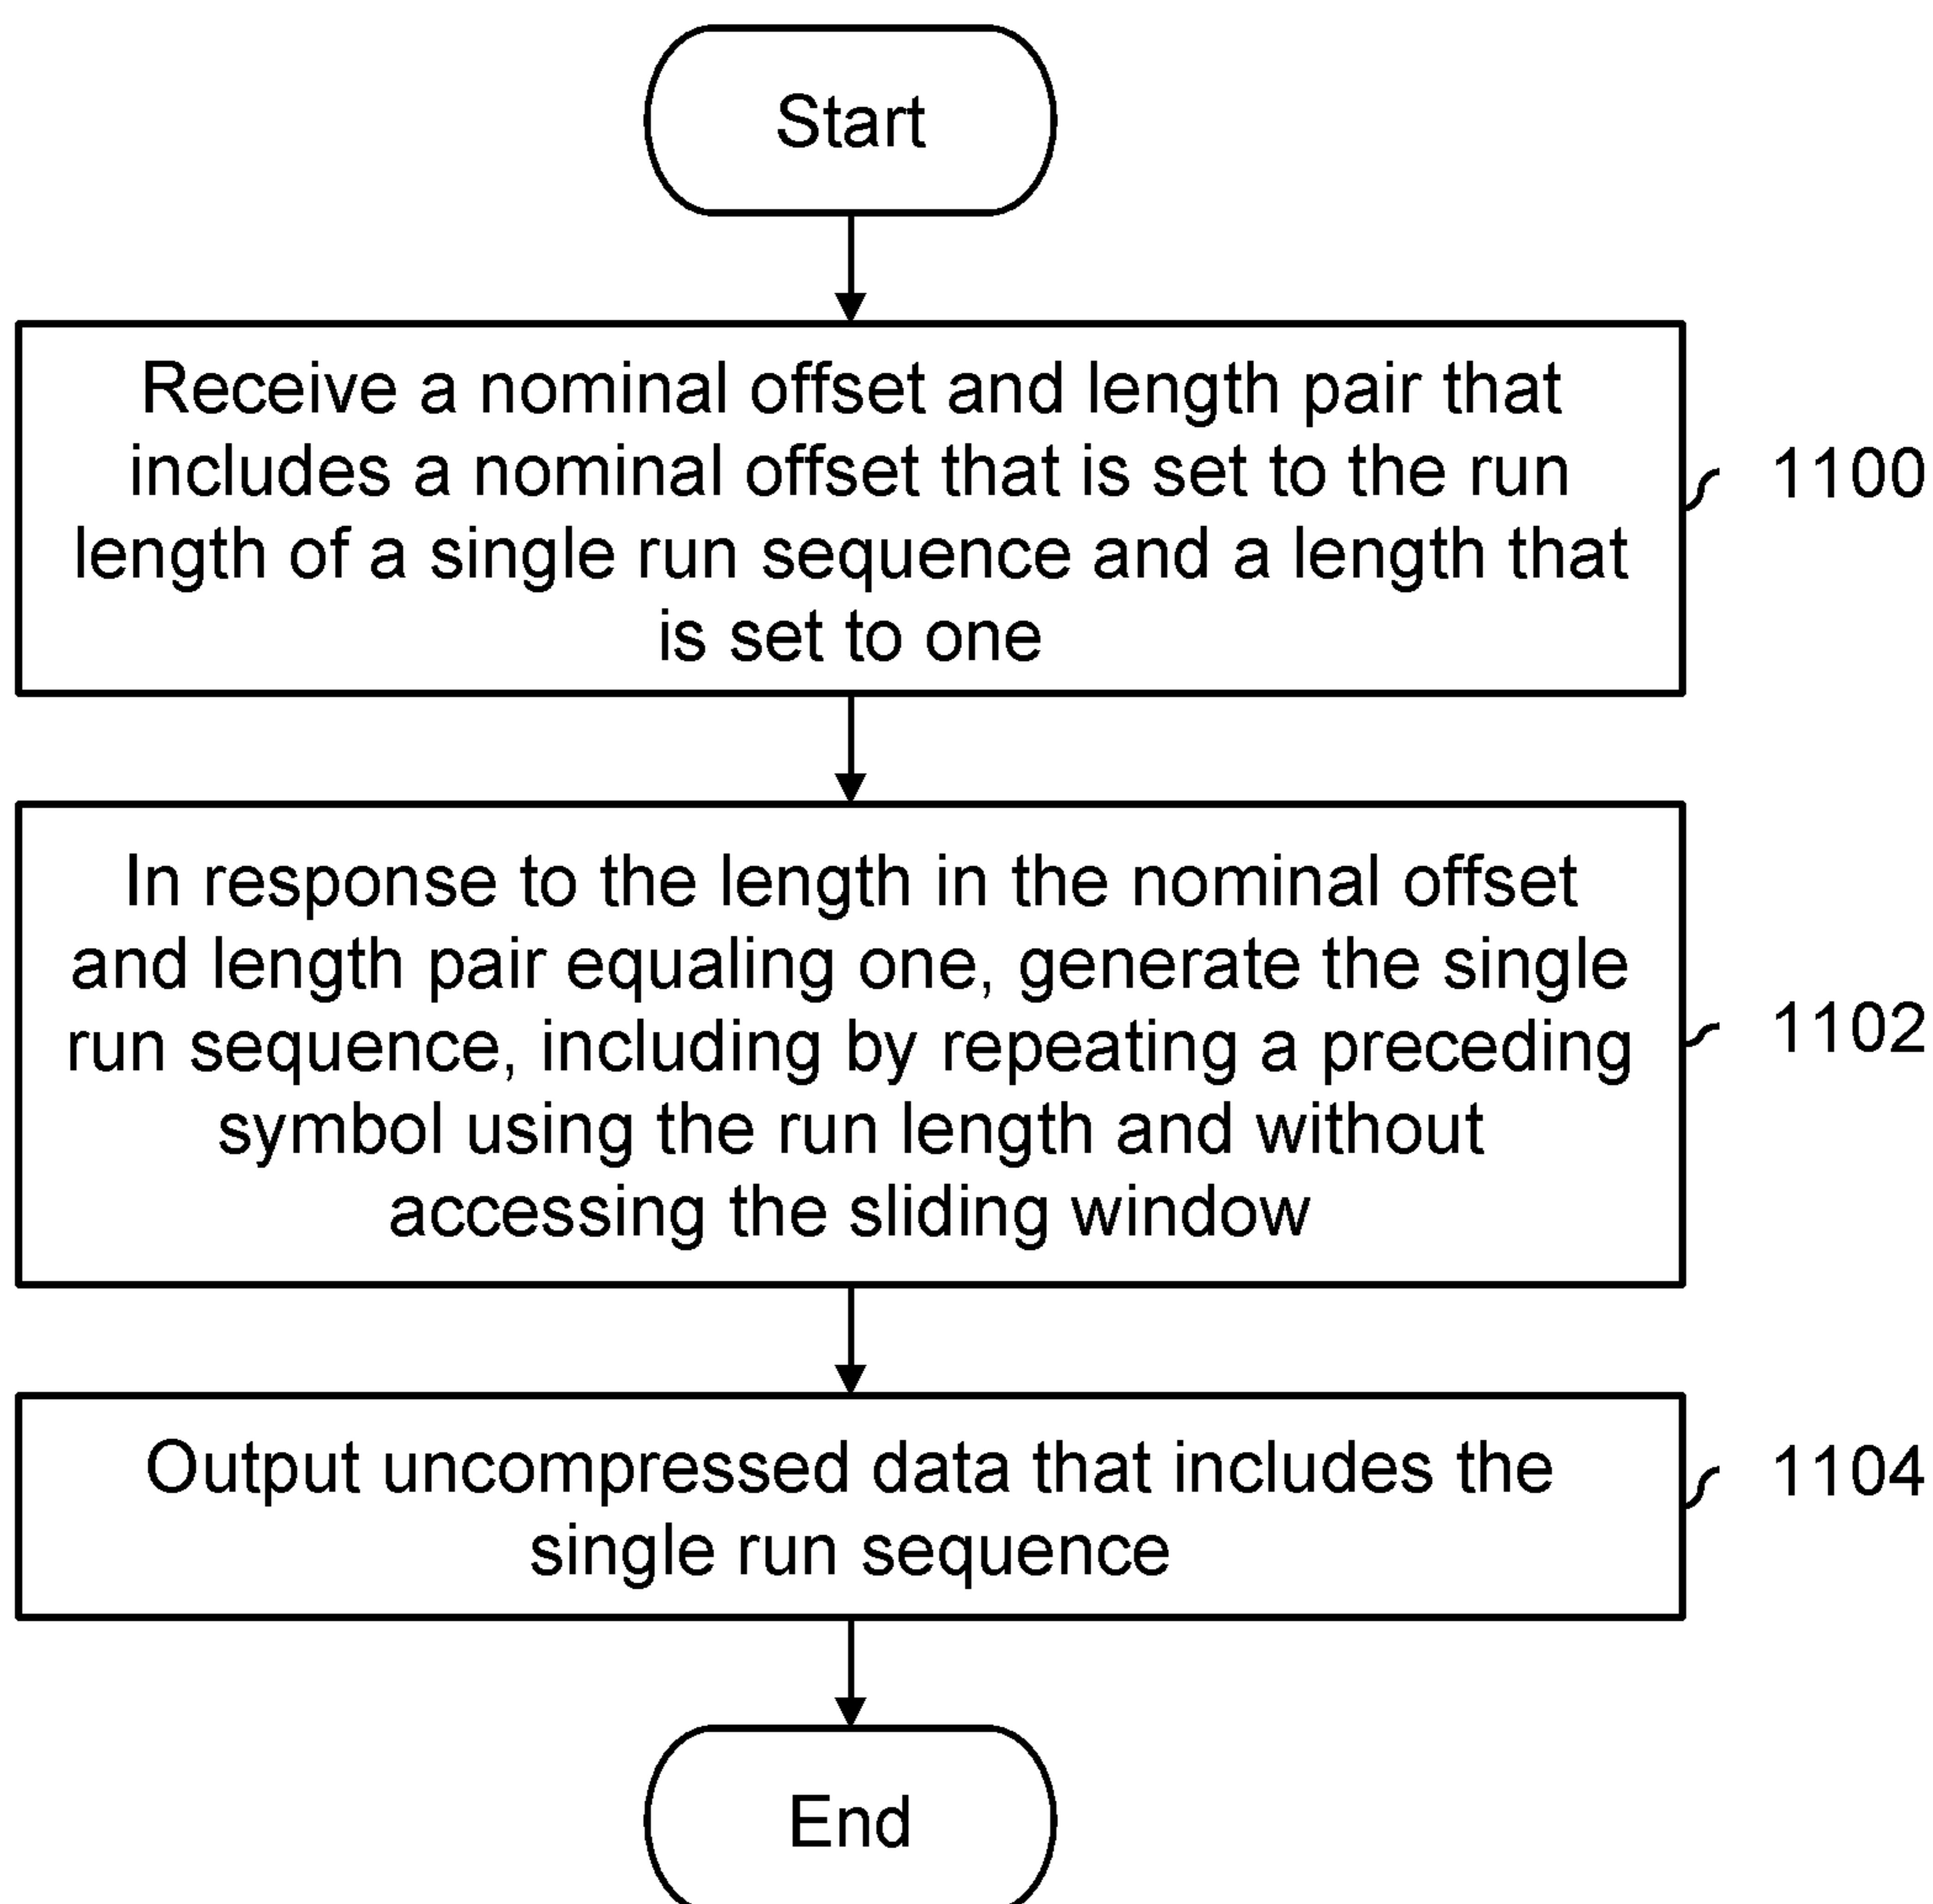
Start

Receive a nominal offset and length pair that includes a nominal offset that is set to the run length of a single run sequence and a length that is set to one

1100

In response to the length in the nominal offset and length pair equaling one, generate the single run sequence, including by repeating a preceding symbol using the run length and without accessing the sliding window

1102

Output uncompressed data that includes the single run sequence

1104

End